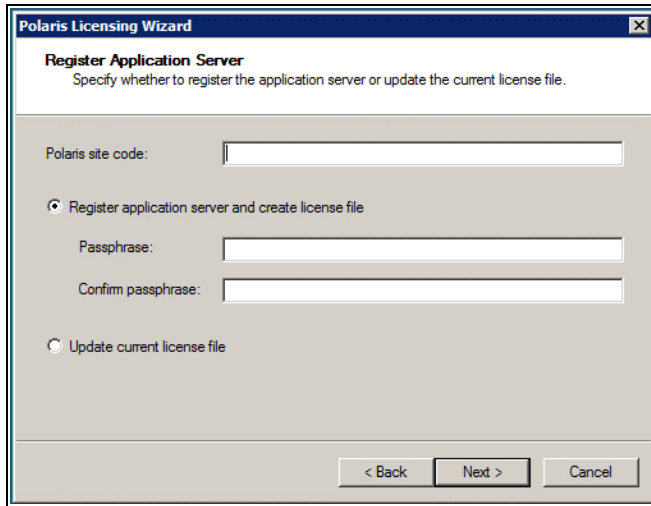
Polaris Licensing Wizard

Register Application Server

Specify whether to register the application server or update the current license file.

Polaris site code:

Register application server and create license file

Passphrase:

Confirm passphrase:

Update current license file

< Back

Next >

Cancel